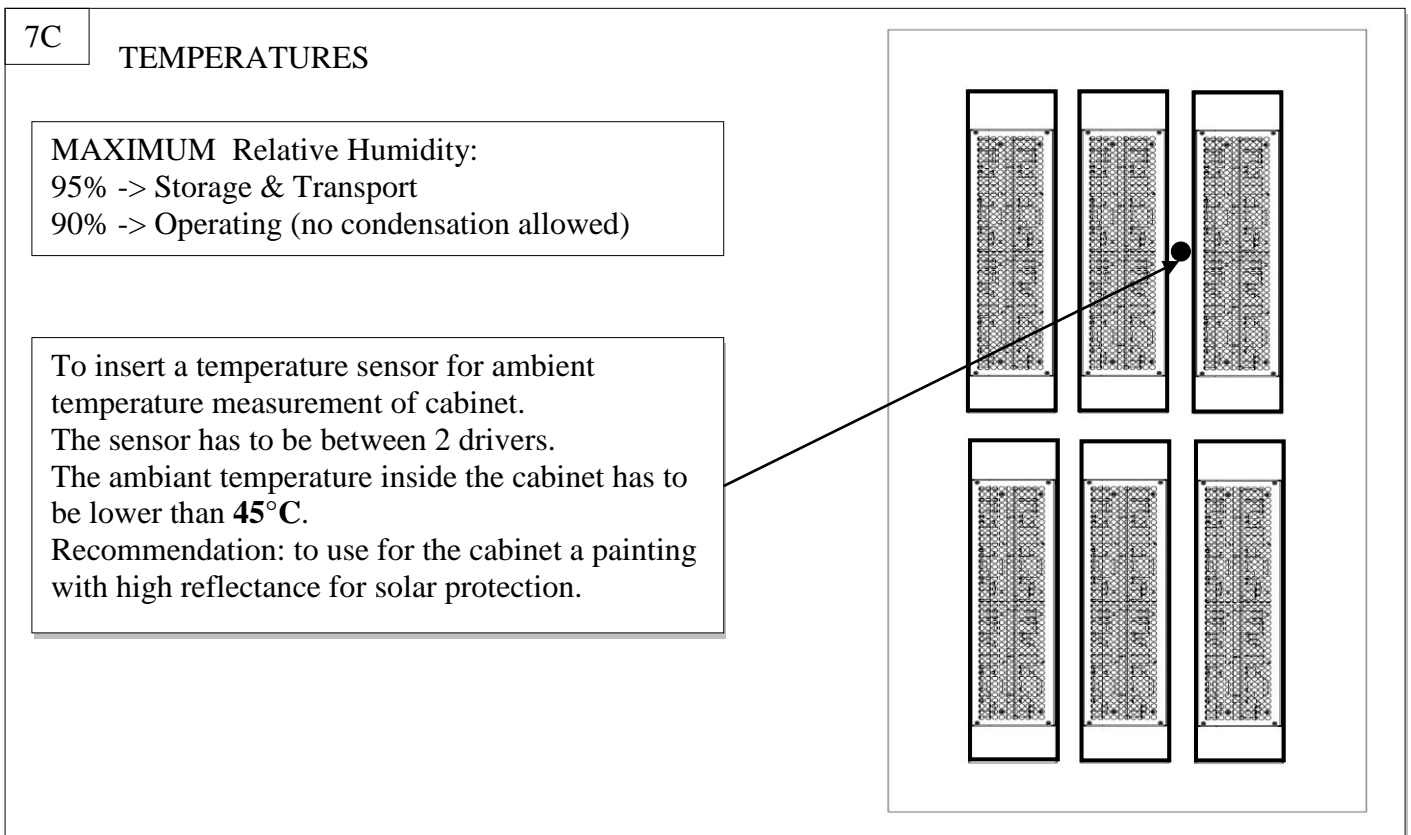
7C

TEMPERATURES

MAXIMUM Relative Humidity:
95% -> Storage & Transport
90% -> Operating (no condensation allowed)

To insert a temperature sensor for ambient temperature measurement of cabinet.
The sensor has to be between 2 drivers.
The ambiant temperature inside the cabinet has to be lower than **45°C**.
Recommendation: to use for the cabinet a painting with high reflectance for solar protection.